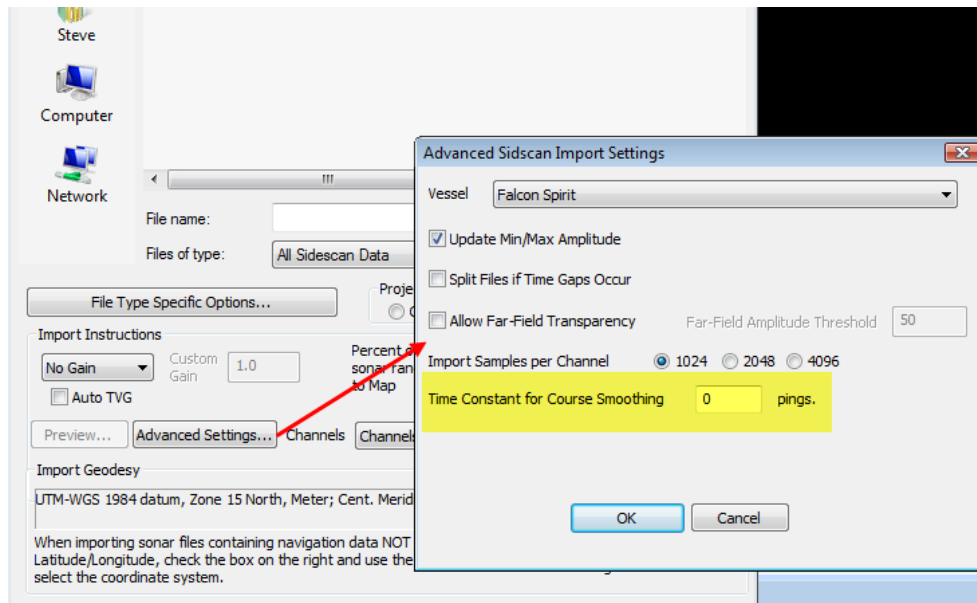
Steve

Computer

Network

File name:

Files of type: All Sidescan Data

File Type Specific Options...

Proje

Import Instructions

No Gain

Custom Gain 1.0

Auto TVG

Percent sonar ran to Map

Preview...

Advanced Settings...

Channels

Channels

Import Geodesy

UTM-WGS 1984 datum, Zone 15 North, Meter; Cent. Merid

When importing sonar files containing navigation data NOT Latitude/Longitude, check the box on the right and use the select the coordinate system.

Advanced Sidscan Import Settings

Vessel Falcon Spirit

Update Min/Max Amplitude

Split Files if Time Gaps Occur

Allow Far-Field Transparency

Far-Field Amplitude Threshold 50

Import Samples per Channel 1024 2048 4096

Time Constant for Course Smoothing 0 pings.

OK

Cancel